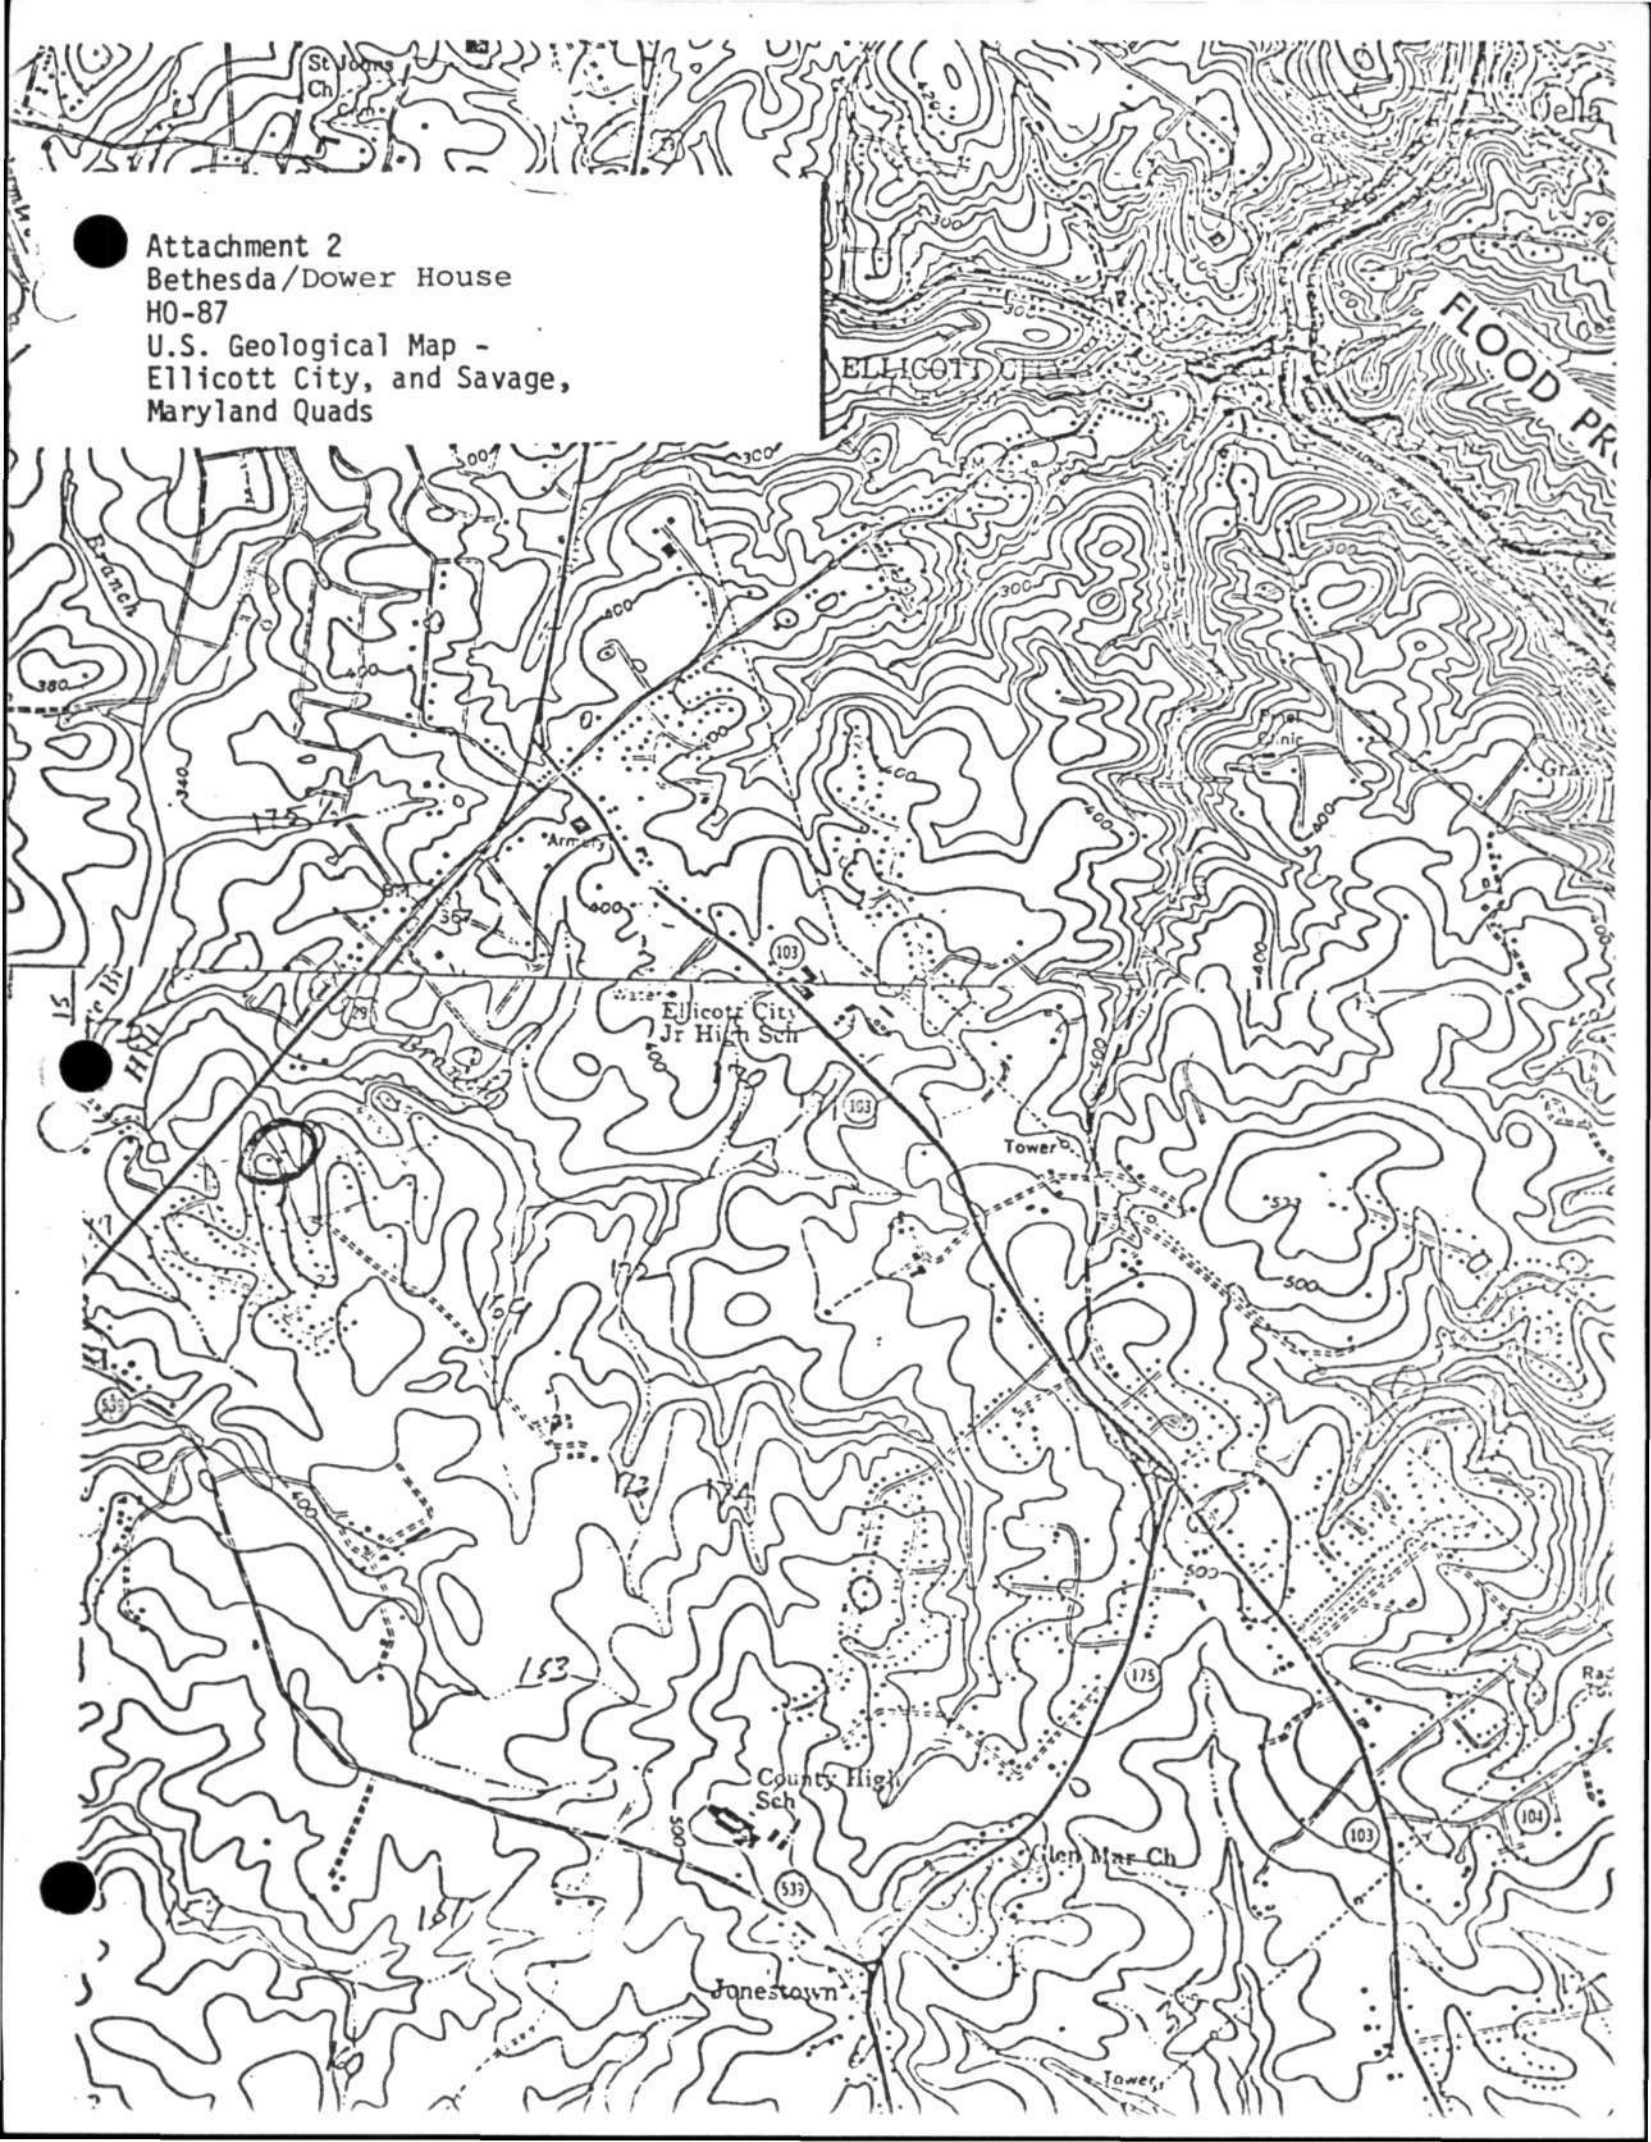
St Johns
Ch

Oella

Attachment 2
Bethesda/Dower House
HO-87
U.S. Geological Map -
Ellicott City, and Savage,
Maryland Quads

ELLICOTT CITY

FLOOD PR

Branch

380

340

400

300

300

400

400

400

400

400

500

175

Armory

367

400

Clinic

103

Water

Ellicott City
Jr High Sch

400

103

500

Tower

Branch

500

500

539

400

500

153

175

County High
Sch

500

103

104

Glen Mar Ch

539

Jonestown

Tower